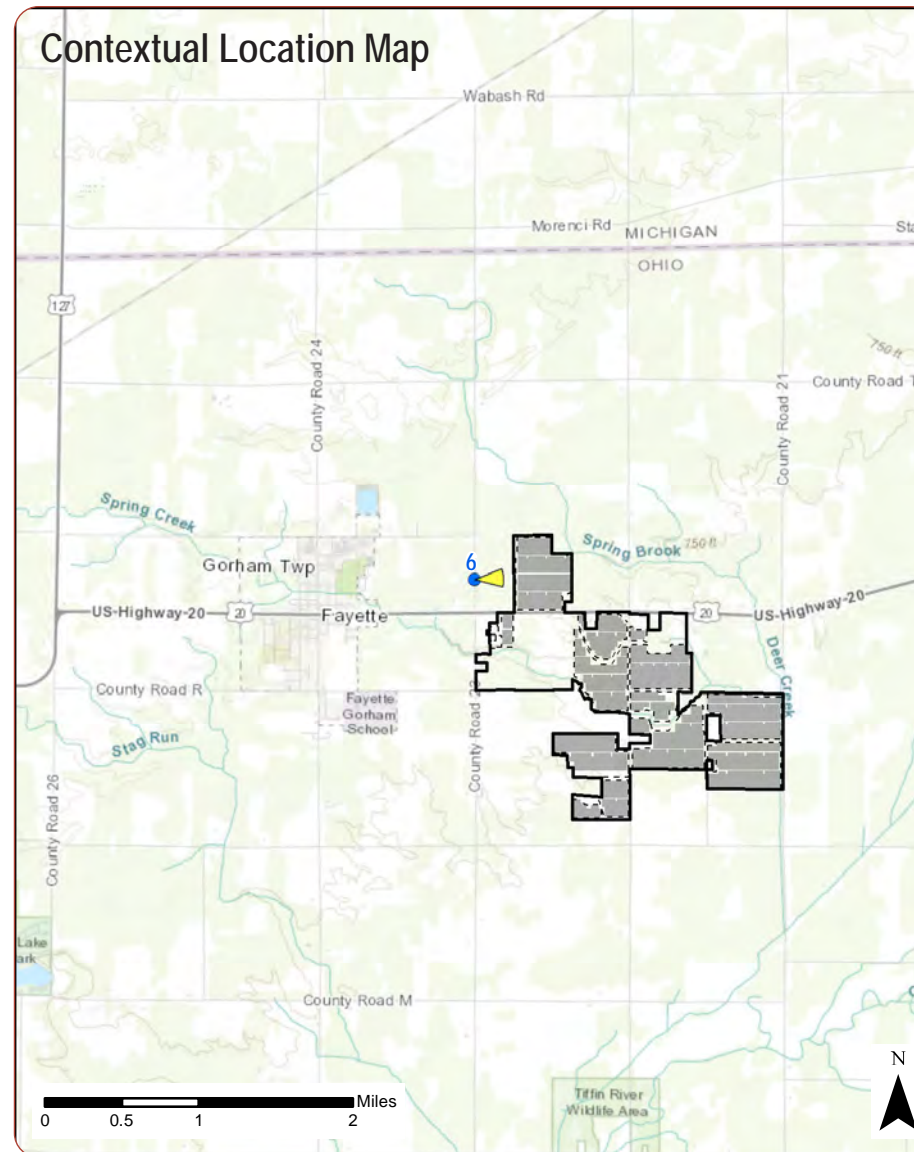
Contextual Location Map

Wabash Rd

Morenci Rd

MICHIGAN

OHIO

Sta

127

750 ft

County Road T

County Road 24

County Road 21

Spring Creek

Spring Brook

750 ft

6

Gorham Twp

US-Highway-20

20

Fayette

20

US-Highway-20

Deer Creek

County Road R

Fayette Gorham School

County Road 22

Stag Run

County Road 26

Lake ark

County Road M

N

Miles

0 0.5 1 2

Tiffin River Wildlife Area